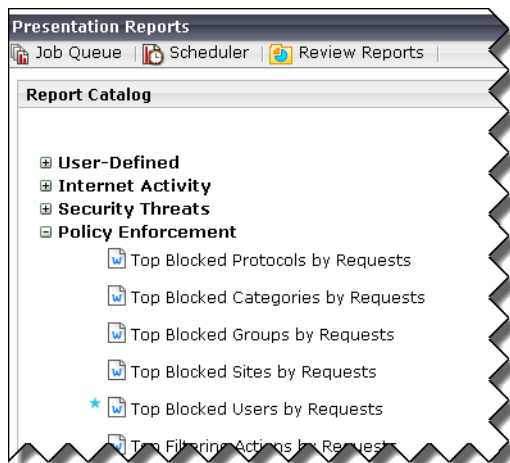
Presentation Reports

Job Queue | Scheduler | Review Reports |

Report Catalog

⊞ User-Defined
⊞ Internet Activity
⊞ Security Threats
⊟ Policy Enforcement

Top Blocked Protocols by Requests

Top Blocked Categories by Requests

Top Blocked Groups by Requests

Top Blocked Sites by Requests

* Top Blocked Users by Requests

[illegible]